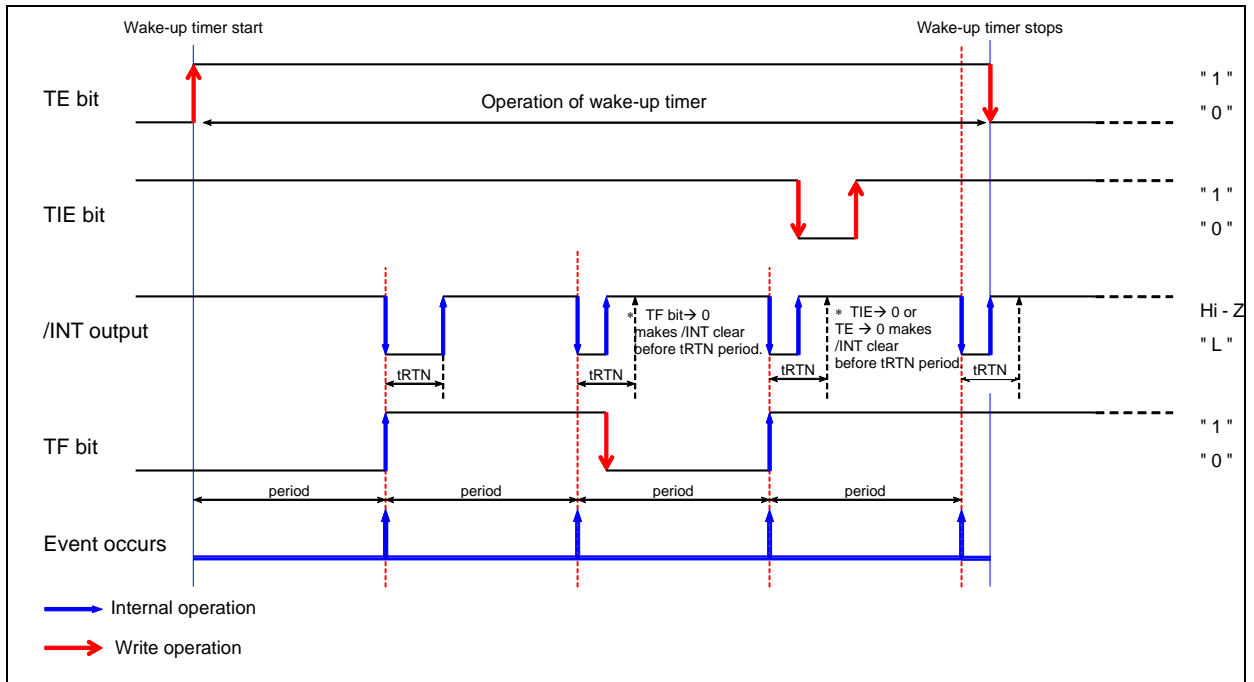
Wake-up timer start

Wake-up timer stops

TE bit

Operation of wake-up timer

" 1 "

" 0 "

TIE bit

" 1 "

" 0 "

/INT output

* TF bit→ 0 makes /INT clear before tRTN period.

* TIE→ 0 or TE → 0 makes /INT clear before tRTN period.

Hi - Z

" L "

tRTN

tRTN

tRTN

tRTN

TF bit

" 1 "

" 0 "

period

period

period

period

Event occurs

Internal operation

Write operation